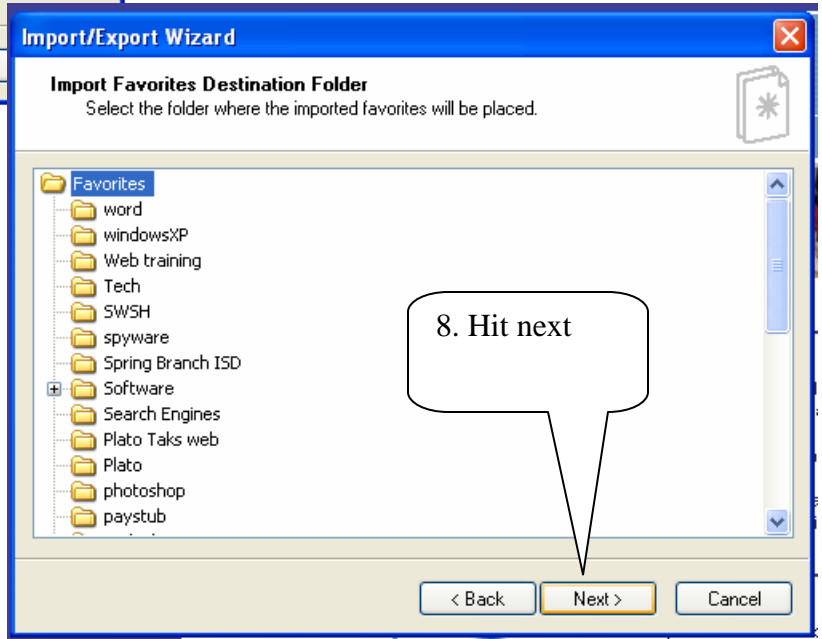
Import/Export Wizard

Import Favorites Destination Folder
Select the folder where the imported favorites will be placed.

Favorites
word
windowsXP
Web training
Tech
SWSH
spyware
Spring Branch ISD
Software
Search Engines
Plato Taks web
Plato
photoshop
paystub

8. Hit next

< Back
Next >
Cancel